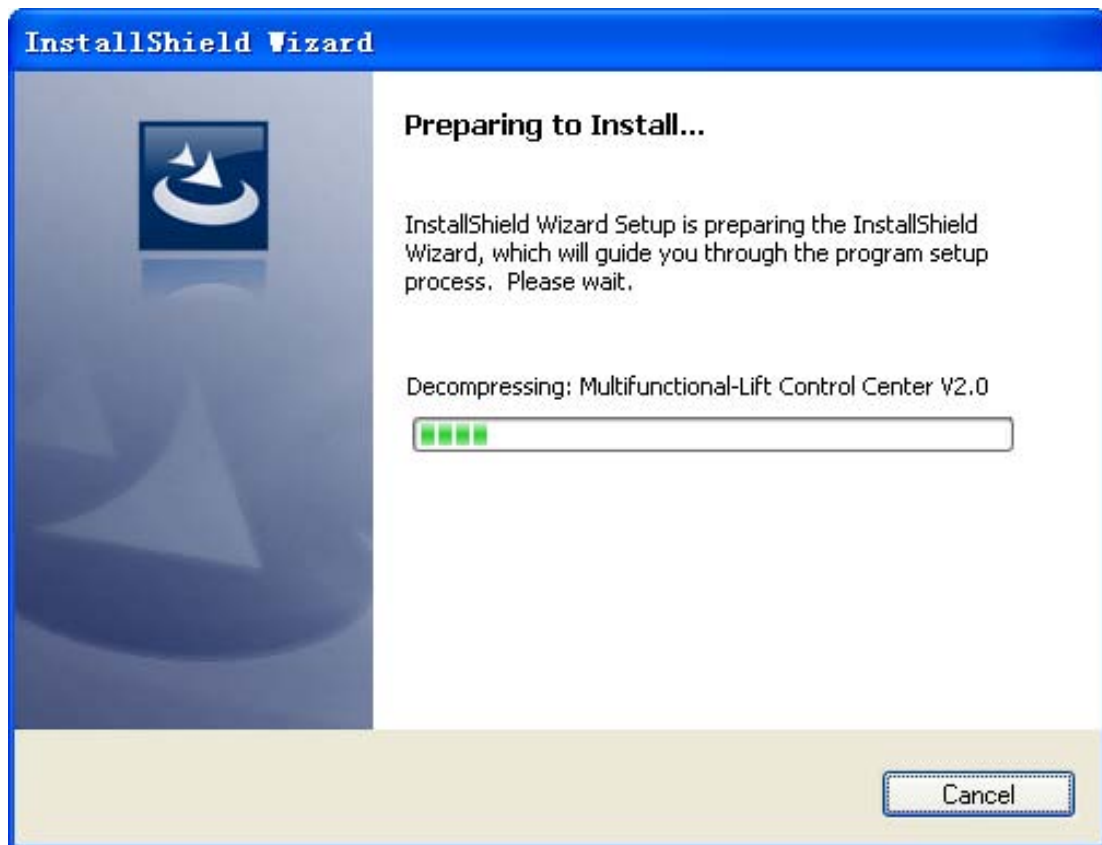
InstallShield Wizard

Preparing to Install...

InstallShield Wizard Setup is preparing the InstallShield Wizard, which will guide you through the program setup process. Please wait.

Decompressing: Multifunctional-Lift Control Center V2.0

Cancel